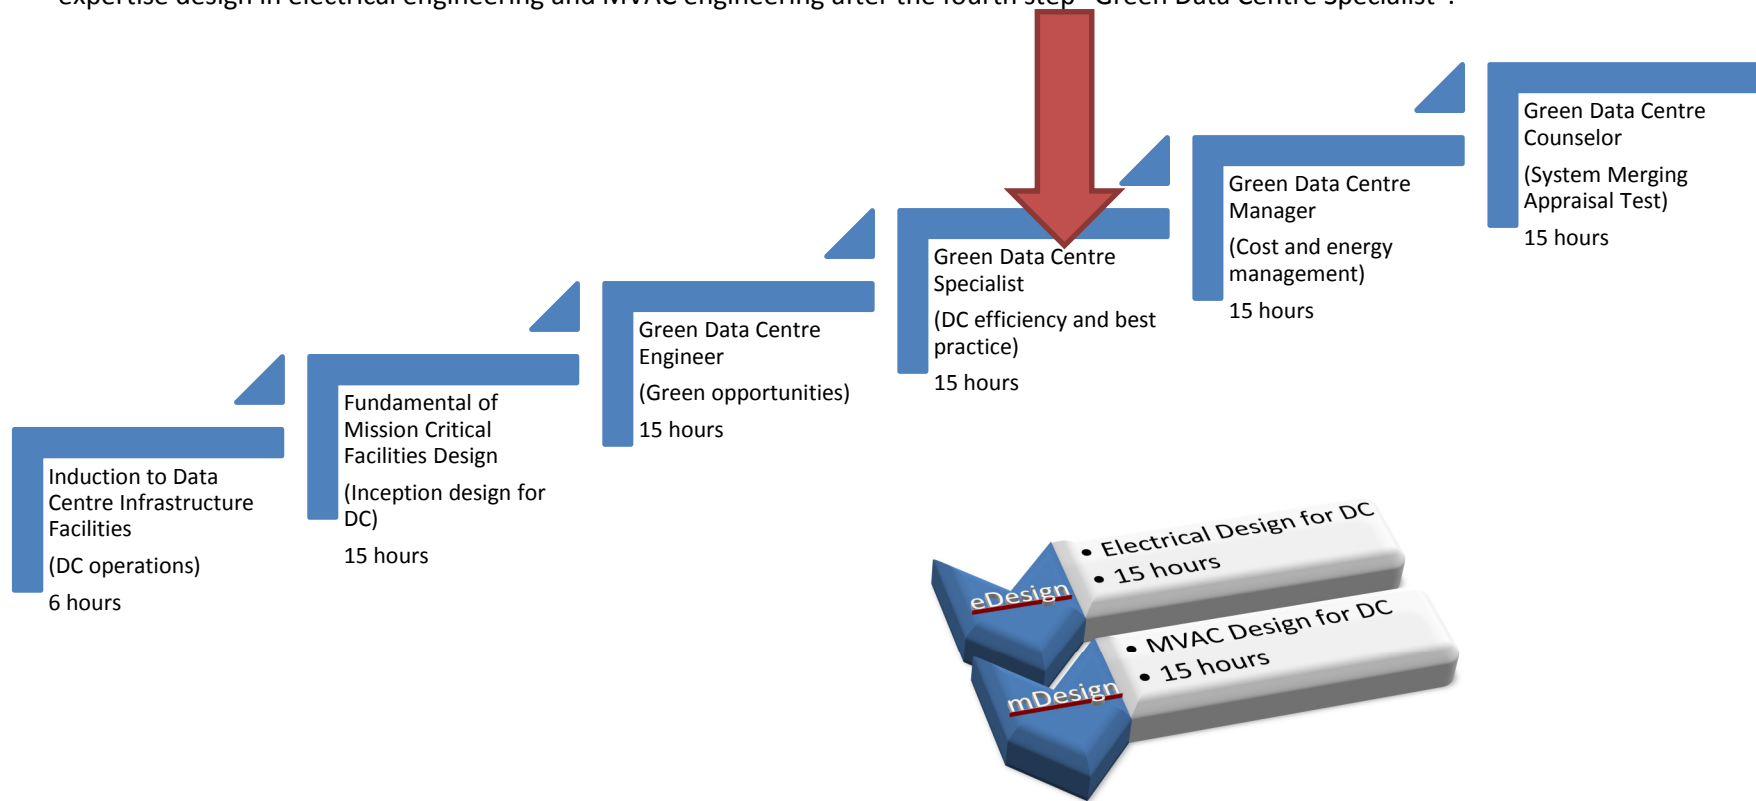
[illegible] expertise design in electrical engineering and MVAC engineering after the fourth step "Green Data Centre Specialist".

Induction to Data Centre Infrastructure Facilities

(DC operations)

6 hours

Fundamental of Mission Critical Facilities Design

(Inception design for DC)

15 hours

Green Data Centre Engineer

(Green opportunities)

15 hours

Green Data Centre Specialist

(DC efficiency and best practice)

15 hours

Green Data Centre Manager

(Cost and energy management)

15 hours

Green Data Centre Counselor

(System Merging Appraisal Test)

15 hours

eDesign
• Electrical Design for DC
• 15 hours

mDesign
• MVAC Design for DC
• 15 hours